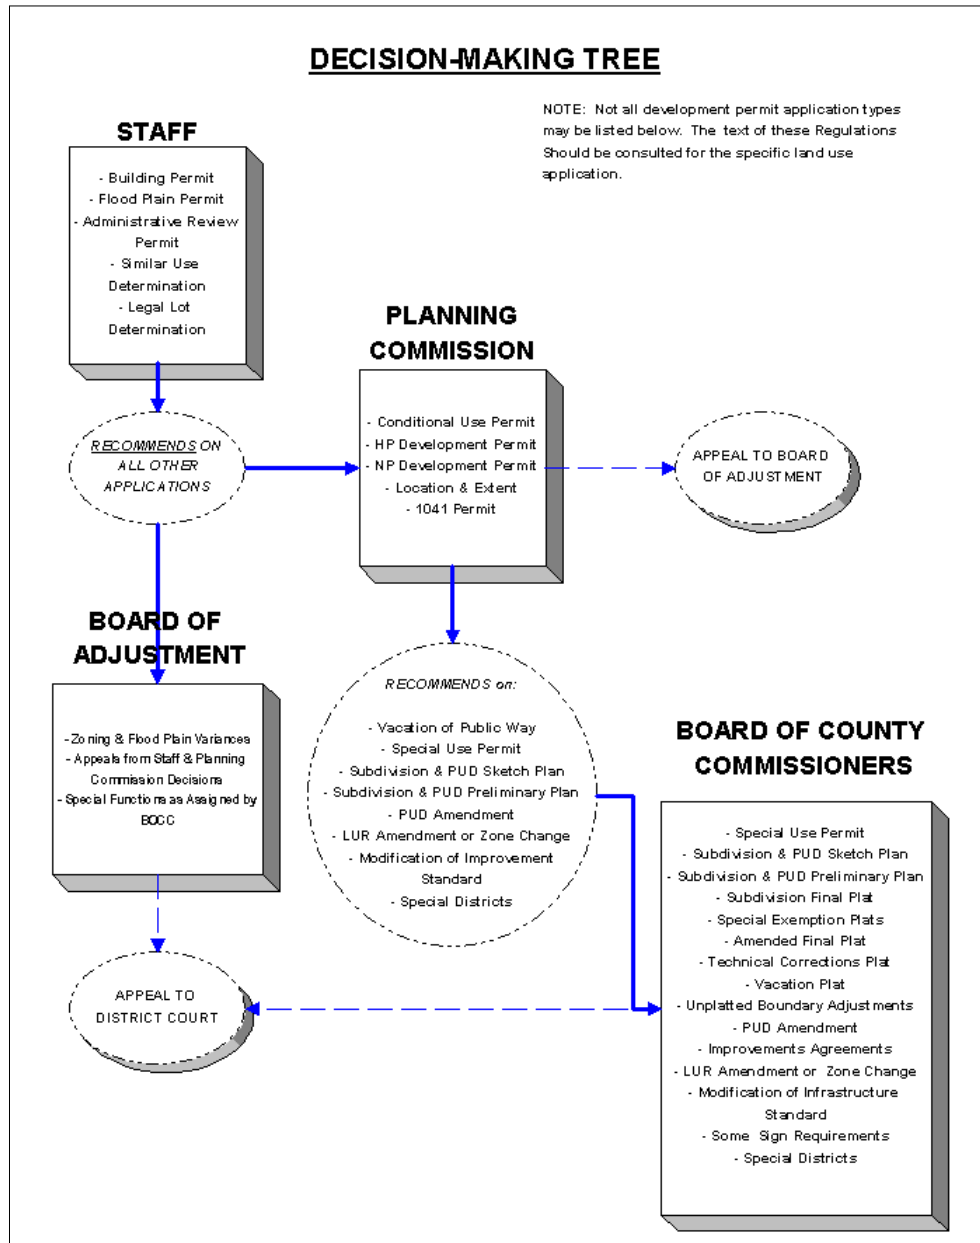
DECISION-MAKING TREE

NOTE: Not all development permit application types may be listed below. The text of these Regulations Should be consulted for the specific land use application.

STAFF

- Building Permit
- Flood Plain Permit
- Administrative Review Permit
- Similar Use Determination
- Legal Lot Determination

RECOMMENDS ON ALL OTHER APPLICATIONS

PLANNING COMMISSION

- Conditional Use Permit
- HP Development Permit
- NP Development Permit
- Location & Extent
- 1041 Permit

APPEAL TO BOARD OF ADJUSTMENT

BOARD OF ADJUSTMENT

- Zoning & Flood Plain Variances
- Appeals from Staff & Planning Commission Decisions
- Special Functions as Assigned by BOCC

RECOMMENDS on:

- Vacation of Public Way
- Special Use Permit
- Subdivision & PUD Sketch Plan
- Subdivision & PUD Preliminary Plan
- PUD Amendment
- LUR Amendment or Zone Change
- Modification of Improvement Standard
- Special Districts

BOARD OF COUNTY COMMISSIONERS

- Special Use Permit
- Subdivision & PUD Sketch Plan
- Subdivision & PUD Preliminary Plan
- Subdivision Final Plat
- Special Exemption Plats
- Amended Final Plat
- Technical Corrections Plat
- Vacation Plat
- Unplatted Boundary Adjustments
- PUD Amendment
- Improvements Agreements
- LUR Amendment or Zone Change
- Modification of Infrastructure Standard
- Some Sign Requirements
- Special Districts

APPEAL TO DISTRICT COURT